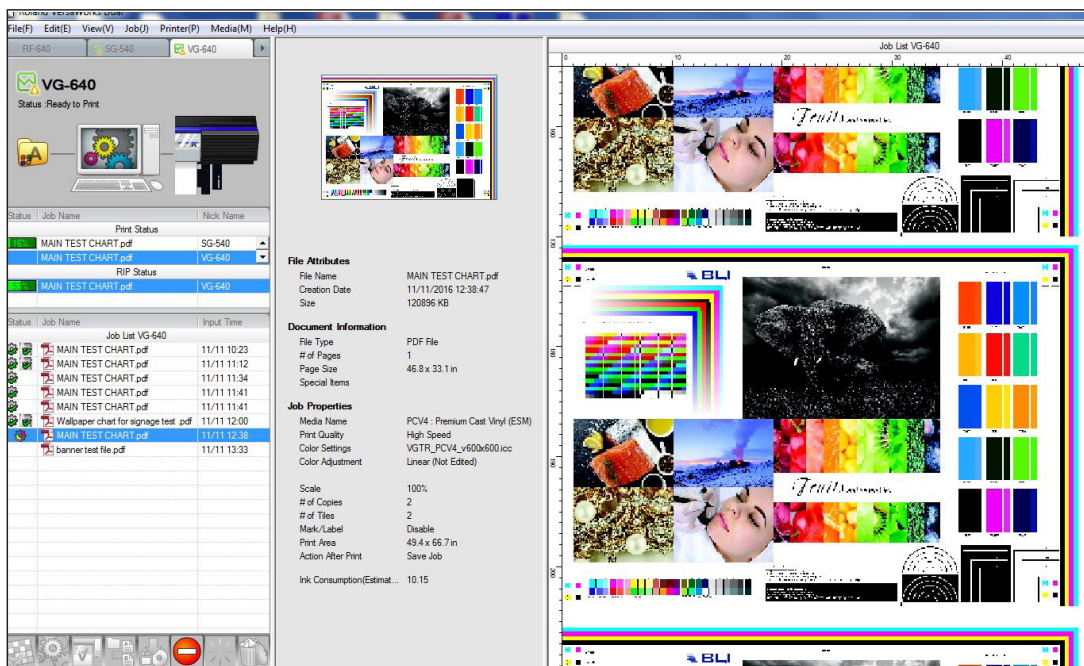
Roland VersaWorks Dual
File(F) Edit(E) View(V) Job(J) Printer(P) Media(M) Help(H)

RF-640 SG-540 VG-640

VG-640
Status :Ready to Print

| Status | Job Name | Nick Name |
|---|---|---|
| | Print Status | |
| 16% | MAIN TEST CHART.pdf | SG-540 |
| | MAIN TEST CHART.pdf | VG-640 |
| | RIP Status | |
| 55% | MAIN TEST CHART.pdf | VG-640 |

| Status | Job Name | Input Time |
|---|---|---|
| | Job List VG-640 | |
| | MAIN TEST CHART.pdf | 11/11 10:23 |
| | MAIN TEST CHART.pdf | 11/11 11:12 |
| | MAIN TEST CHART.pdf | 11/11 11:34 |
| | MAIN TEST CHART.pdf | 11/11 11:41 |
| | MAIN TEST CHART.pdf | 11/11 11:41 |
| | Wallpaper chart for signage test .pdf | 11/11 12:00 |
| | MAIN TEST CHART.pdf | 11/11 12:38 |
| | banner test file.pdf | 11/11 13:33 |

File Attributes
File Name MAIN TEST CHART.pdf
Creation Date 11/11/2016 12:38:47
Size 120896 KB

Document Information
File Type PDF File
# of Pages 1
Page Size 46.8 x 33.1 in
Special Items

Job Properties
Media Name PCV4 : Premium Cast Vinyl (ESM)
Print Quality High Speed
Color Settings VGTR_PCV4_v600x600.icc
Color Adjustment Linear (Not Edited)

Scale 100%
# of Copies 2
# of Tiles 2
Mark/Label Disable
Print Area 49.4 x 66.7 in
Action After Print Save Job

Ink Consumption(Estimat... 10.15

Job List VG-640
0 10 20 30 40
100 150 200
Fruits
BLI
BLI